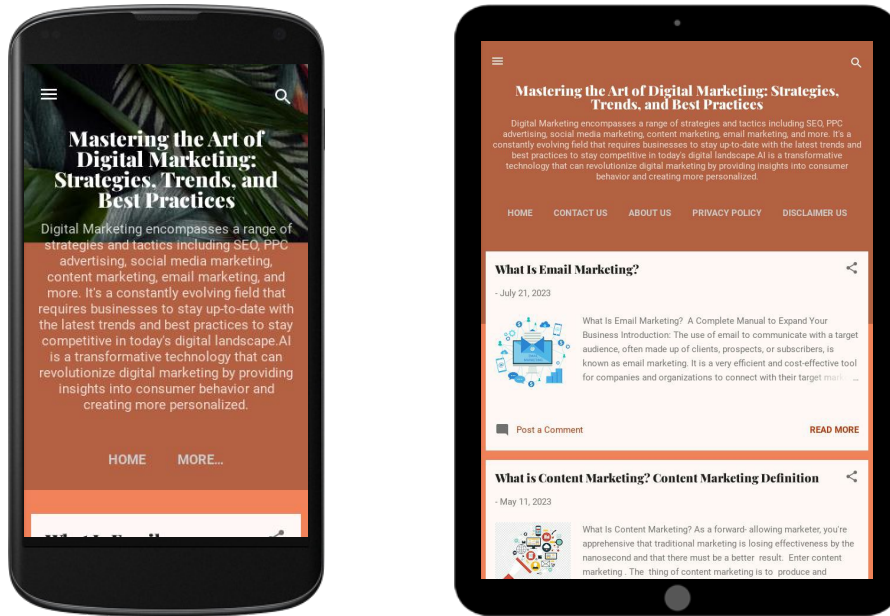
Mastering the Art of Digital Marketing: Strategies, Trends, and Best Practices

Digital Marketing encompasses a range of strategies and tactics including SEO, PPC advertising, social media marketing, content marketing, email marketing, and more. It's a constantly evolving field that requires businesses to stay up-to-date with the latest trends and best practices to stay competitive in today's digital landscape.AI is a transformative technology that can revolutionize digital marketing by providing insights into consumer behavior and creating more personalized.

HOME MORE...

What Is Email

Mastering the Art of Digital Marketing: Strategies, Trends, and Best Practices

Digital Marketing encompasses a range of strategies and tactics including SEO, PPC advertising, social media marketing, content marketing, email marketing, and more. It's a constantly evolving field that requires businesses to stay up-to-date with the latest trends and best practices to stay competitive in today's digital landscape.AI is a transformative technology that can revolutionize digital marketing by providing insights into consumer behavior and creating more personalized.

HOME CONTACT US ABOUT US PRIVACY POLICY DISCLAIMER US

What Is Email Marketing?

- July 21, 2023

What Is Email Marketing? A Complete Manual to Expand Your Business Introduction: The use of email to communicate with a target audience, often made up of clients, prospects, or subscribers, is known as email marketing. It is a very efficient and cost-effective tool for companies and organizations to connect with their target mar...

Post a Comment READ MORE

What is Content Marketing? Content Marketing Definition

- May 11, 2023

What Is Content Marketing? As a forward- allowing marketer, you're apprehensive that traditional marketing is losing effectiveness by the nanosecond and that there must be a better result. Enter content marketing . The thing of content marketing is to produce and